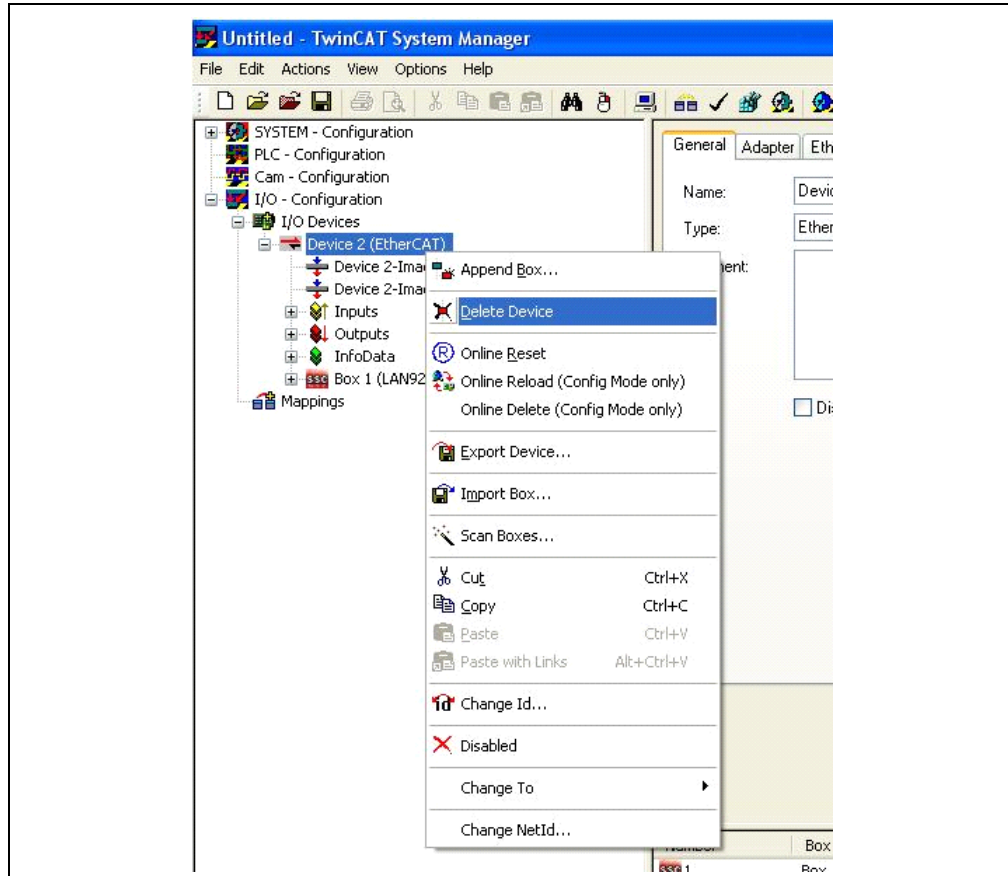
Untitled - TwinCAT System Manager

File Edit Actions View Options Help

SYSTEM - Configuration
PLC - Configuration
Cam - Configuration
I/O - Configuration
I/O Devices
Device 2 (EtherCAT)
Device 2-Ima
Device 2-Ima
Inputs
Outputs
InfoData
Box 1 (LAN92
Mappings

Append Box...
Delete Device
Online Reset
Online Reload (Config Mode only)
Online Delete (Config Mode only)
Export Device...
Import Box...
Scan Boxes...
Cut Ctrl+X
Copy Ctrl+C
Paste Ctrl+V
Paste with Links Alt+Ctrl+V
Change Id...
Disabled
Change To
Change NetId...

General Adapter Eth
Name: Devic
Type: Ether
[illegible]ment:
Di
Number Box
1 Box